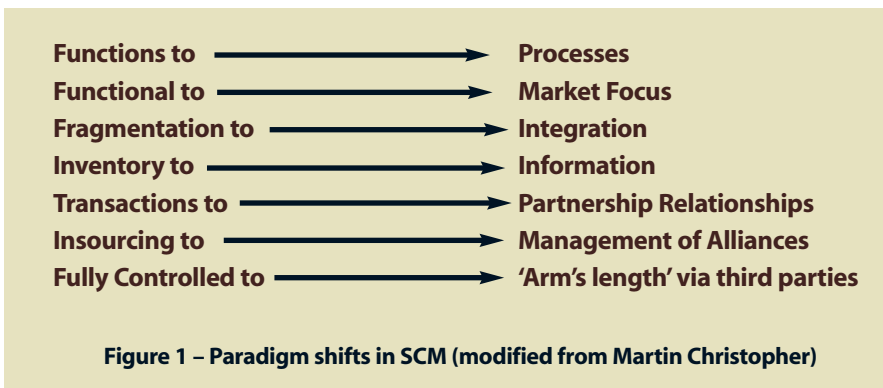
Functions to Processes
Functional to Market Focus
Fragmentation to Integration
Inventory to Information
Transactions to Partnership Relationships
Insourcing to Management of Alliances
Fully Controlled to 'Arm's length' via third parties

Figure 1 – Paradigm shifts in SCM (modified from Martin Christopher)